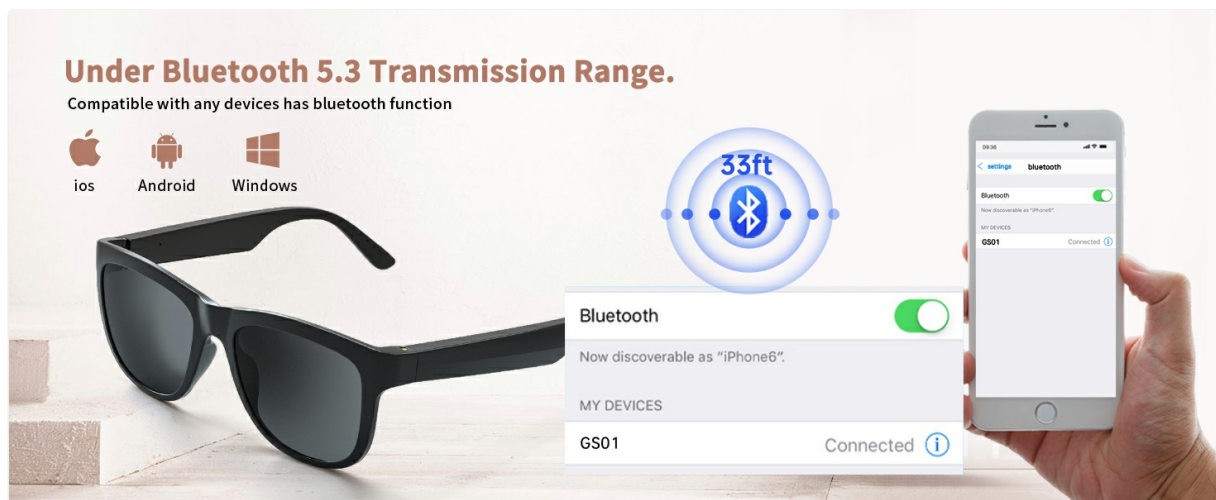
Under Bluetooth 5.3 Transmission Range.

Compatible with any devices has bluetooth function

ios

Android

Windows

33ft

Bluetooth

Now discoverable as "iPhone6".

MY DEVICES

GS01

Connected

09:36

< settings

bluetooth

Bluetooth

Now discoverable as "iPhone6".

MY DEVICES

GS01

Connected